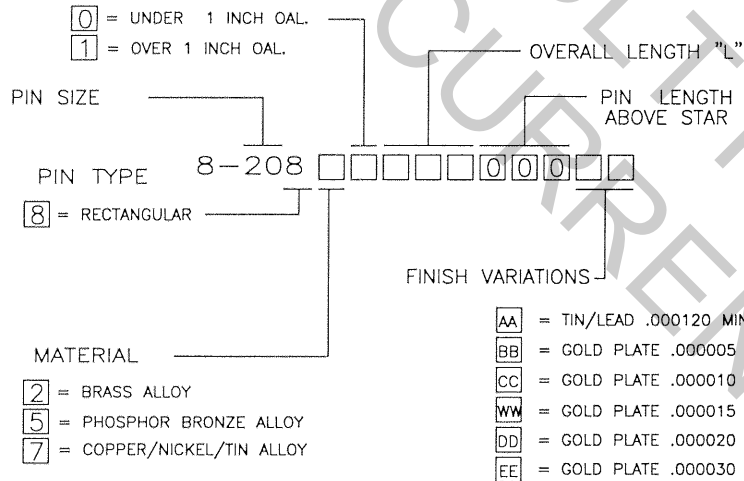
0 = UNDER 1 INCH OAL.
1 = OVER 1 INCH OAL.

OVERALL LENGTH "L"

PIN SIZE

PIN LENGTH ABOVE STAR

PIN TYPE

8 = RECTANGULAR

8–208 0 0 0

FINISH VARIATIONS

AA = TIN/LEAD .000120 MIN
BB = GOLD PLATE .000005
CC = GOLD PLATE .000010
WW = GOLD PLATE .000015
DD = GOLD PLATE .000020
EE = GOLD PLATE .000030

MATERIAL

2 = BRASS ALLOY
5 = PHOSPHOR BRONZE ALLOY
7 = COPPER/NICKEL/TIN ALLOY